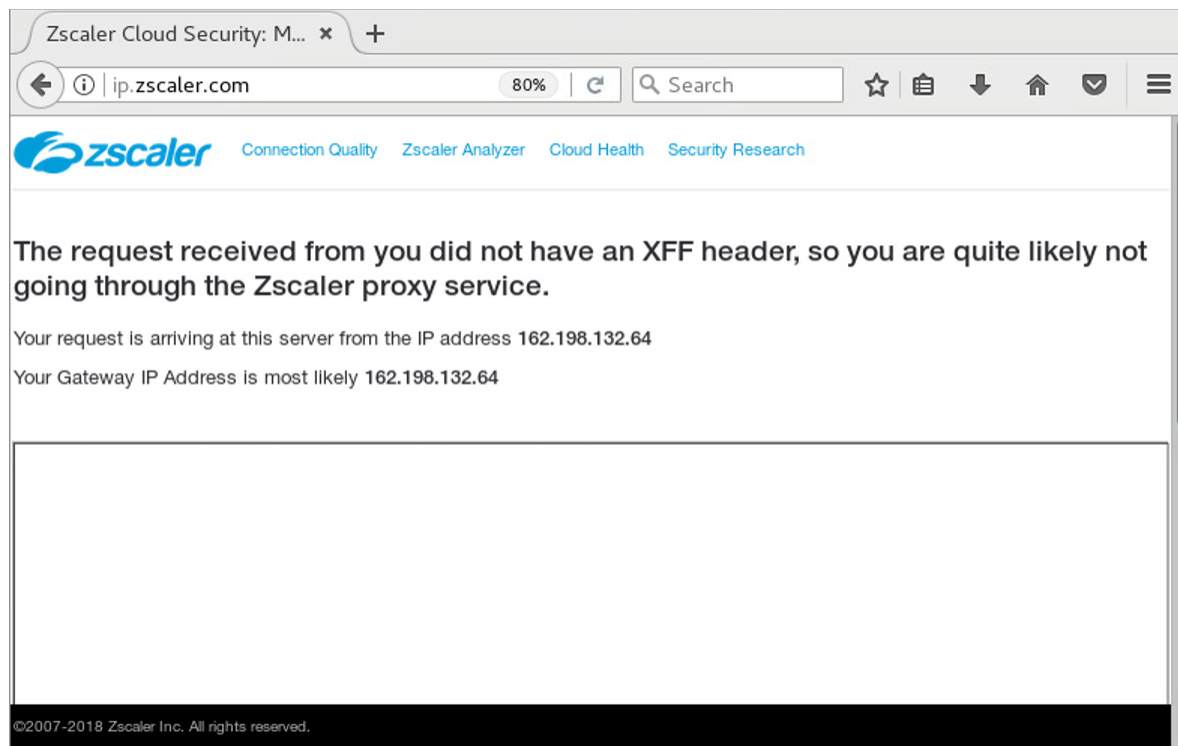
Zscaler Cloud Security: M... ×

ip.zscaler.com

80%

Search

zscaler

Connection Quality Zscaler Analyzer Cloud Health Security Research

The request received from you did not have an XFF header, so you are quite likely not going through the Zscaler proxy service.

Your request is arriving at this server from the IP address **162.198.132.64**

Your Gateway IP Address is most likely **162.198.132.64**

©2007-2018 Zscaler Inc. All rights reserved.